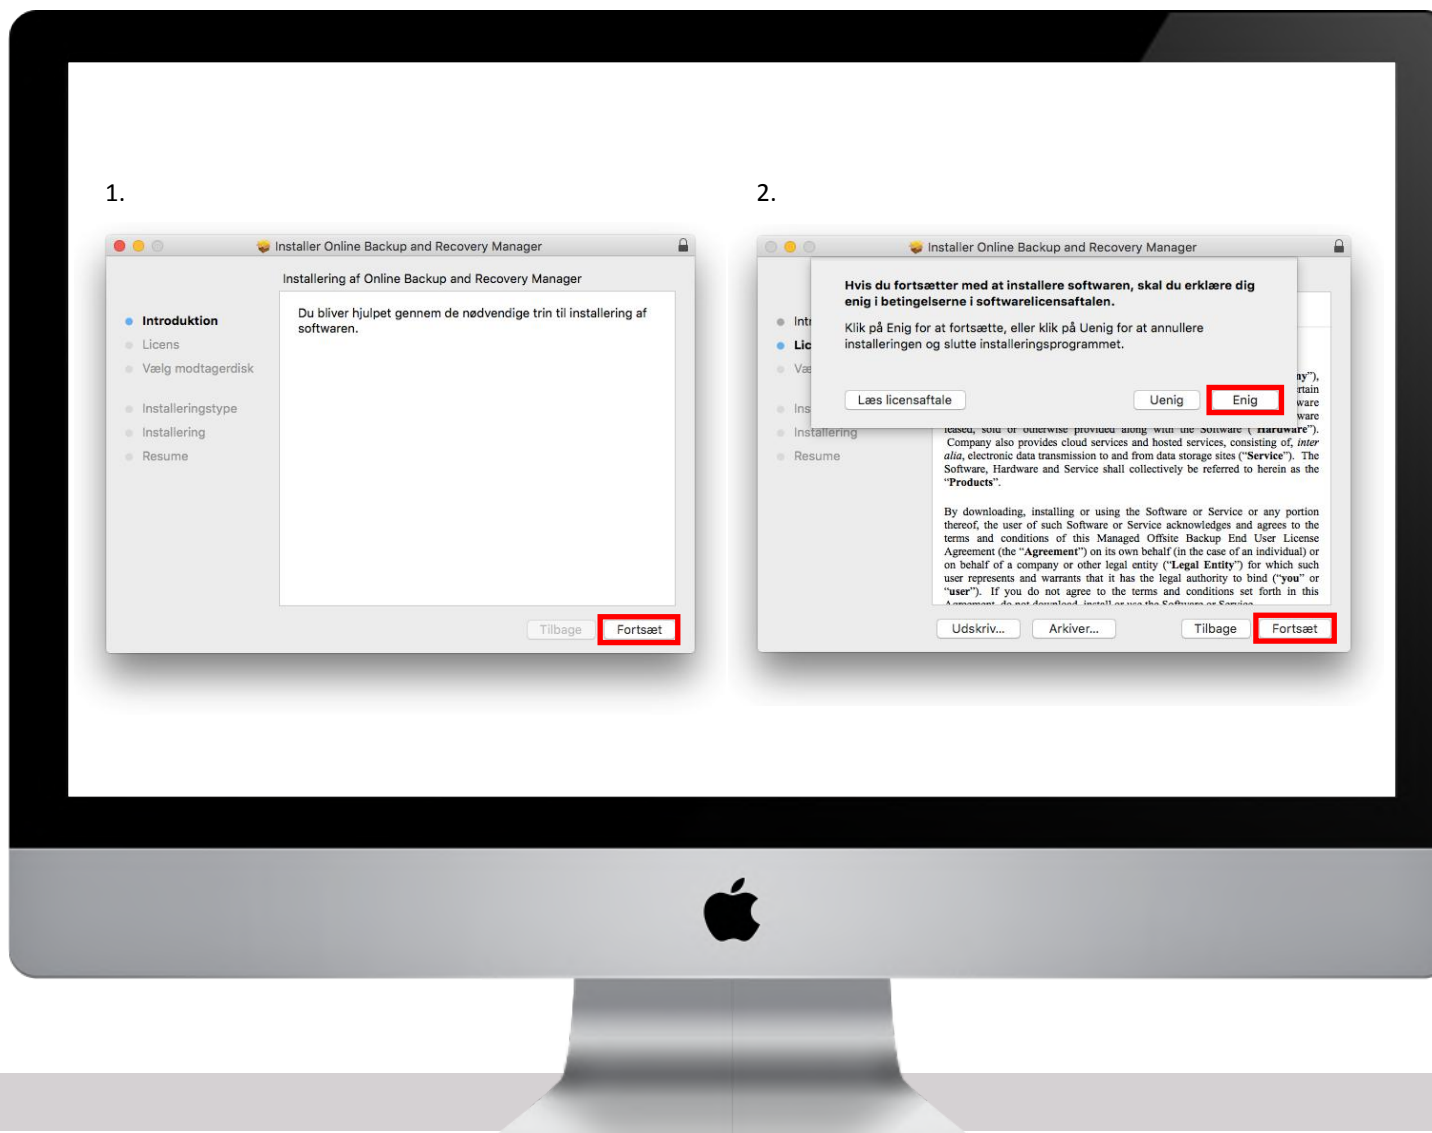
1.

Installer Online Backup and Recovery Manager

Installering af Online Backup and Recovery Manager

Introduktion
Licens
Vælg modtagerdisk
Installeringstype
Installering
Resume

Du bliver hjulpet gennem de nødvendige trin til installering af softwaren.

Tilbage
Fortsæt

2.

Installer Online Backup and Recovery Manager

Hvis du fortsætter med at installere softwaren, skal du erklære dig enig i betingelserne i softwarelicensaftalen.

Klik på Enig for at fortsætte, eller klik på Uenig for at annullere installeringen og slutte installeringsprogrammet.

Læs licensaftale
Uenig
Enig

Intr
Lic
Væ
Ins
Installering
Resume

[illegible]ny"), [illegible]rtain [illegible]ware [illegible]ware leased, sold or otherwise provided along with the Software ("Hardware"). Company also provides cloud services and hosted services, consisting of, inter alia, electronic data transmission to and from data storage sites ("Service"). The Software, Hardware and Service shall collectively be referred to herein as the "Products".

By downloading, installing or using the Software or Service or any portion thereof, the user of such Software or Service acknowledges and agrees to the terms and conditions of this Managed Offsite Backup End User License Agreement (the "Agreement") on its own behalf (in the case of an individual) or on behalf of a company or other legal entity ("Legal Entity") for which such user represents and warrants that it has the legal authority to bind ("you" or "user"). If you do not agree to the terms and conditions set forth in this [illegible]

Udskriv...
Arkiver...
Tilbage
Fortsæt